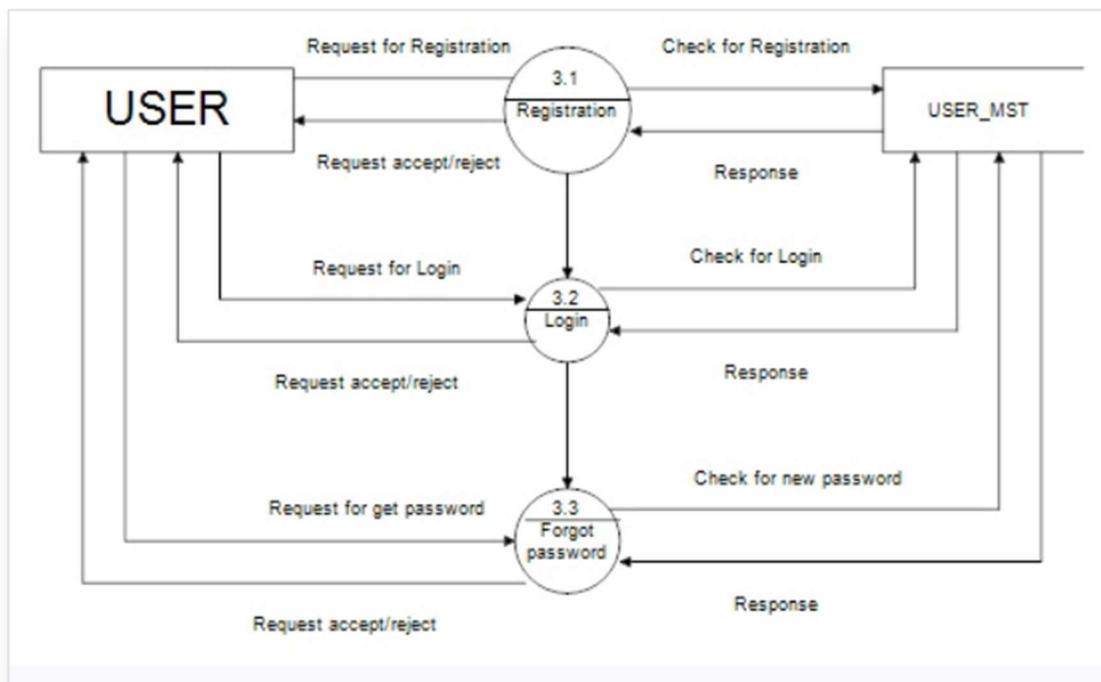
Request for Registration

USER

3.1
Registration

Check for Registration

USER_MST

Request accept/reject

Response

Request for Login

3.2
Login

Check for Login

Request accept/reject

Response

Check for new password

Request for get password

3.3
Forgot password

Response

Request accept/reject